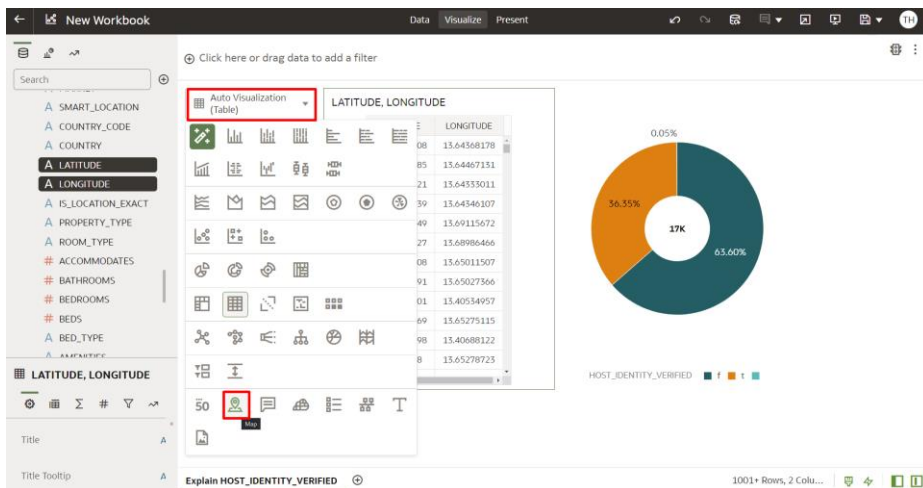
New Workbook

Data Visualize Present

TH

Search

A SMART_LOCATION
A COUNTRY_CODE
A COUNTRY
A LATITUDE
A LONGITUDE
A IS_LOCATION_EXACT
A PROPERTY_TYPE
A ROOM_TYPE
# ACCOMMODATES
# BATHROOMS
# BEDROOMS
# BEDS
A BED_TYPE
A AMENITIES

LATITUDE, LONGITUDE

Title A

Title Tooltip A

Click here or drag data to add a filter

Auto Visualization (Table)

LATITUDE, LONGITUDE

| E | LONGITUDE |
|---|---|
| 08 | 13.64368178 |
| 85 | 13.64467151 |
| 21 | 13.64333011 |
| 39 | 13.64346107 |
| 49 | 13.69115672 |
| 27 | 13.68986466 |
| 08 | 13.65011507 |
| 91 | 13.65027366 |
| 01 | 13.40534957 |
| 69 | 13.65275115 |
| 98 | 13.40688122 |
| 8 | 13.65278723 |

50

Map

0.05%

36.35%

17K

63.60%

HOST_IDENTITY_VERIFIED f t

Explain HOST_IDENTITY_VERIFIED

1001+ Rows, 2 Colu...